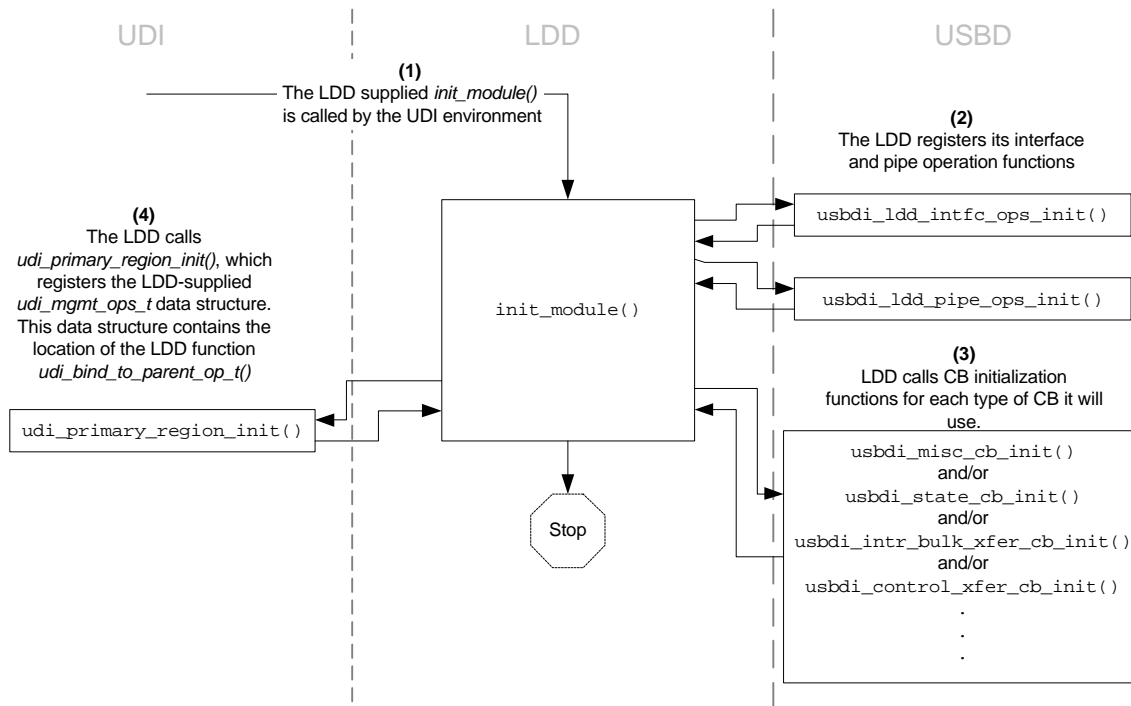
UDI

LDD

USBD

(1)
The LDD supplied init_module() is called by the UDI environment

(2)
The LDD registers its interface and pipe operation functions

usbdi_ldd_intfc_ops_init()

usbdi_ldd_pipe_ops_init()

(4)
The LDD calls udi_primary_region_init(), which registers the LDD-supplied udi_mgmt_ops_t data structure. This data structure contains the location of the LDD function udi_bind_to_parent_op_t()

init_module()

(3)
LDD calls CB initialization functions for each type of CB it will use.

udi_primary_region_init()

usbdi_misc_cb_init()
and/or
usbdi_state_cb_init()
and/or
usbdi_intr_bulk_xfer_cb_init()
and/or
usbdi_control_xfer_cb_init()
.
.
.

Stop